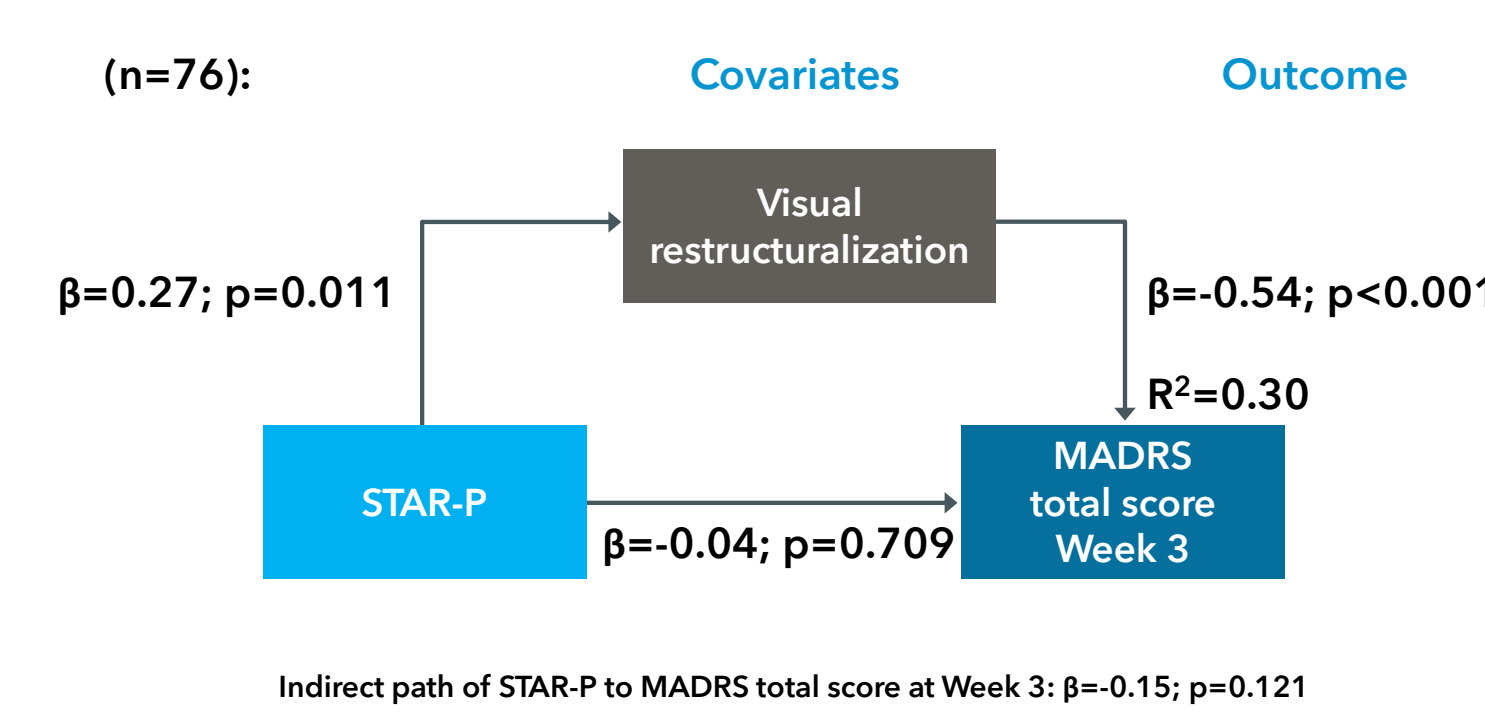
(n=76):

Covariates

Outcome

Visual restructuralization

β=0.27; p=0.011

β=-0.54; p<0.00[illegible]

R$^2$=0.30

STAR-P

β=-0.04; p=0.709

MADRS total score Week 3

Indirect path of STAR-P to MADRS total score at Week 3: β=-0.15; p=0.121